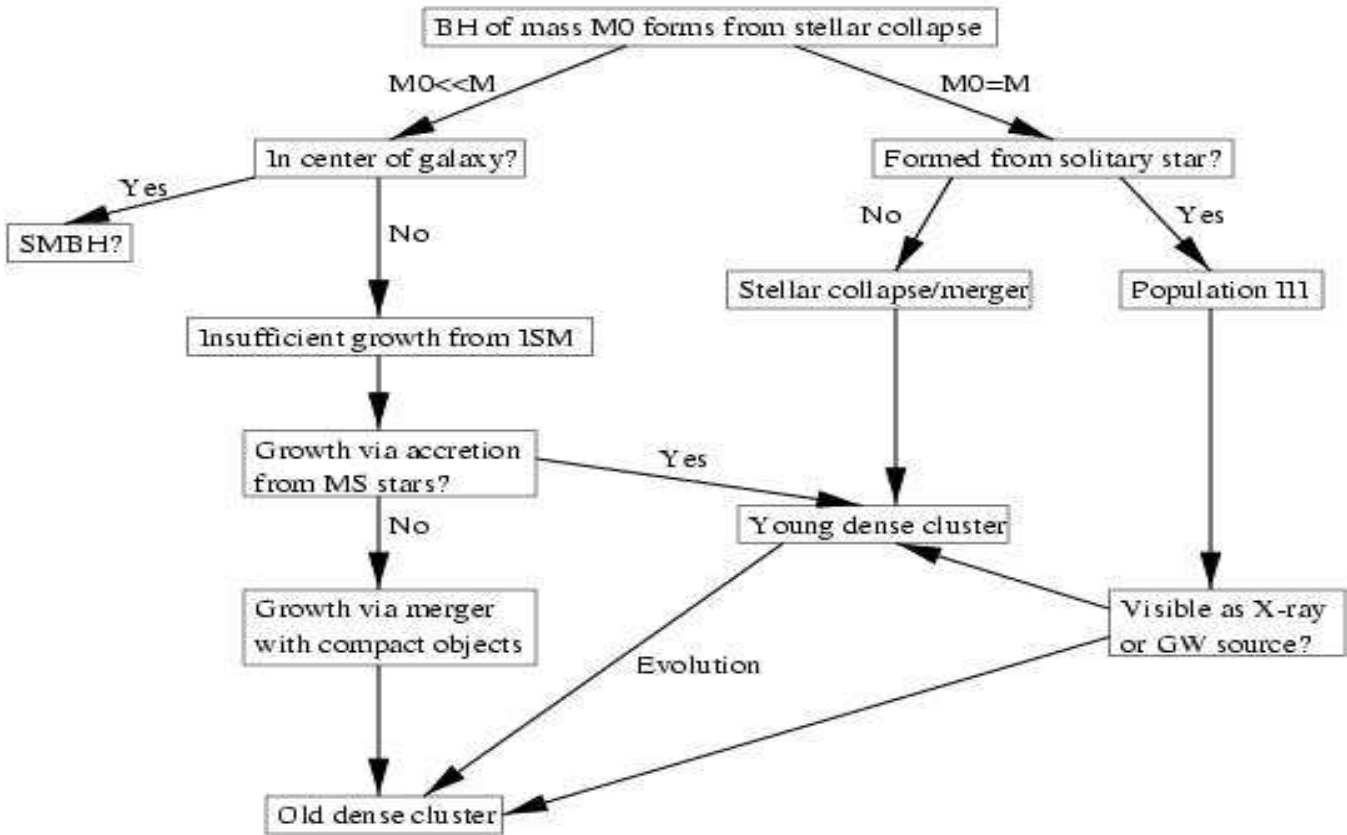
BH of mass M0 forms from stellar collapse

M0<<M

M0=M

In center of galaxy?

Formed from solitary star?

Yes

SMBH?

No

No

Yes

Stellar collapse/merger

Population III

Insufficient growth from ISM

Growth via accretion from MS stars?

Yes

Young dense cluster

No

Growth via merger with compact objects

Visible as X-ray or GW source?

Evolution

Old dense cluster